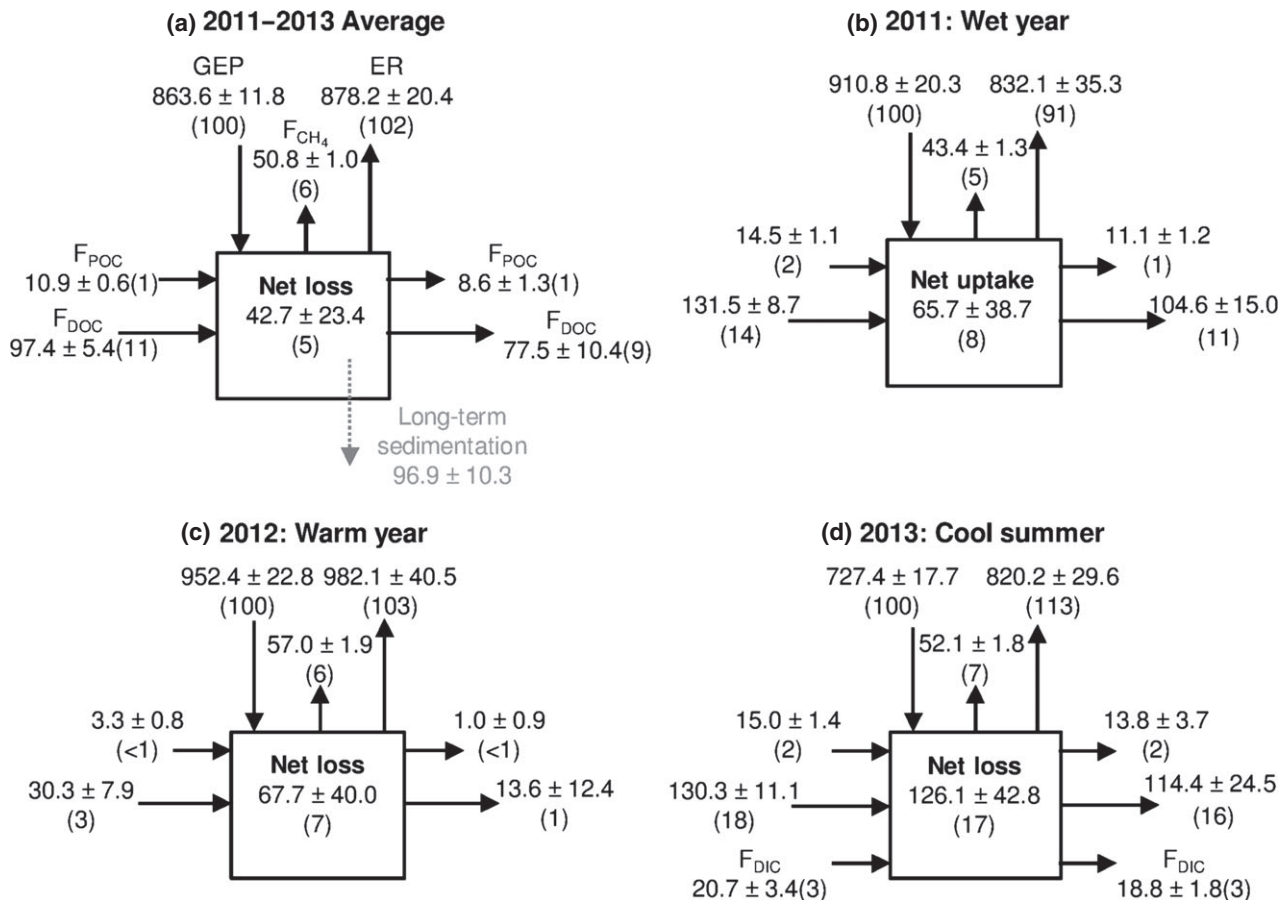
(a) 2011–2013 Average

GEP
863.6 ± 11.8
(100)

$F_{CH_4}$
50.8 ± 1.0
(6)

ER
878.2 ± 20.4
(102)

$F_{POC}$
10.9 ± 0.6(1)

$F_{DOC}$
97.4 ± 5.4(11)

Net loss
42.7 ± 23.4
(5)

$F_{POC}$
8.6 ± 1.3(1)

$F_{DOC}$
77.5 ± 10.4(9)

Long-term sedimentation
96.9 ± 10.3

(b) 2011: Wet year

910.8 ± 20.3
(100)

43.4 ± 1.3
(5)

832.1 ± 35.3
(91)

14.5 ± 1.1
(2)

131.5 ± 8.7
(14)

Net uptake
65.7 ± 38.7
(8)

11.1 ± 1.2
(1)

104.6 ± 15.0
(11)

(c) 2012: Warm year

952.4 ± 22.8
(100)

57.0 ± 1.9
(6)

982.1 ± 40.5
(103)

3.3 ± 0.8
(<1)

30.3 ± 7.9
(3)

Net loss
67.7 ± 40.0
(7)

1.0 ± 0.9
(<1)

13.6 ± 12.4
(1)

(d) 2013: Cool summer

727.4 ± 17.7
(100)

52.1 ± 1.8
(7)

820.2 ± 29.6
(113)

15.0 ± 1.4
(2)

130.3 ± 11.1
(18)

$F_{DIC}$
20.7 ± 3.4(3)

Net loss
126.1 ± 42.8
(17)

13.8 ± 3.7
(2)

114.4 ± 24.5
(16)

$F_{DIC}$
18.8 ± 1.8(3)